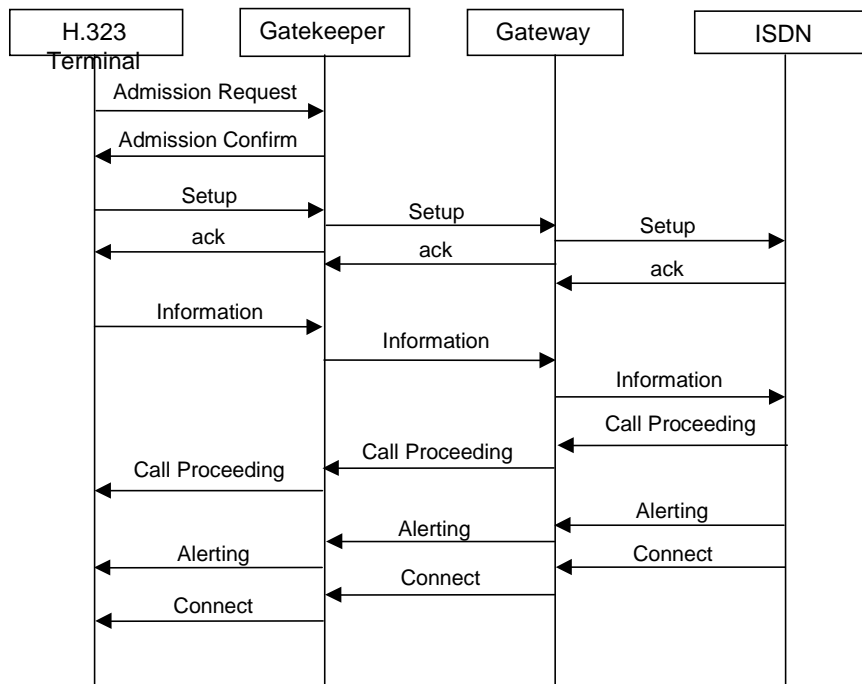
H.323 Terminal

Gatekeeper

Gateway

ISDN

Admission Request

Admission Confirm

Setup

Setup

Setup

ack

ack

ack

Information

Information

Information

Call Proceeding

Call Proceeding

Call Proceeding

Alerting

Alerting

Alerting

Connect

Connect

Connect